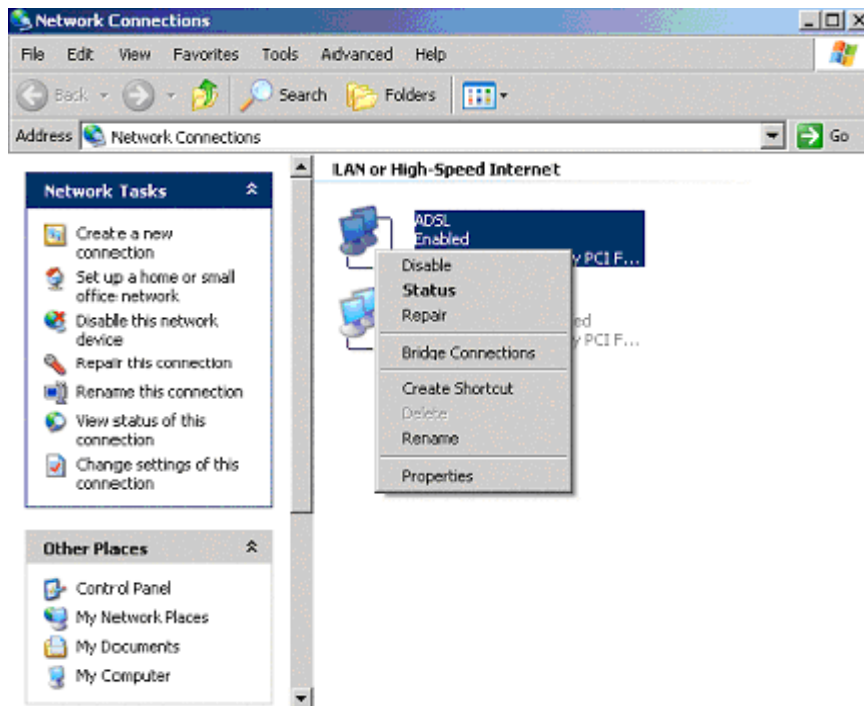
Network Connections

File Edit View Favorites Tools Advanced Help

Back Search Folders

Address Network Connections Go

Network Tasks

Create a new connection

Set up a home or small office network

Disable this network device

Repair this connection

Rename this connection

View status of this connection

Change settings of this connection

Other Places

Control Panel

My Network Places

My Documents

My Computer

LAN or High-Speed Internet

ADSL
Enabled
y PCI F...

ed
y PCI F...

Disable
Status
Repair
Bridge Connections
Create Shortcut
Delete
Rename
Properties